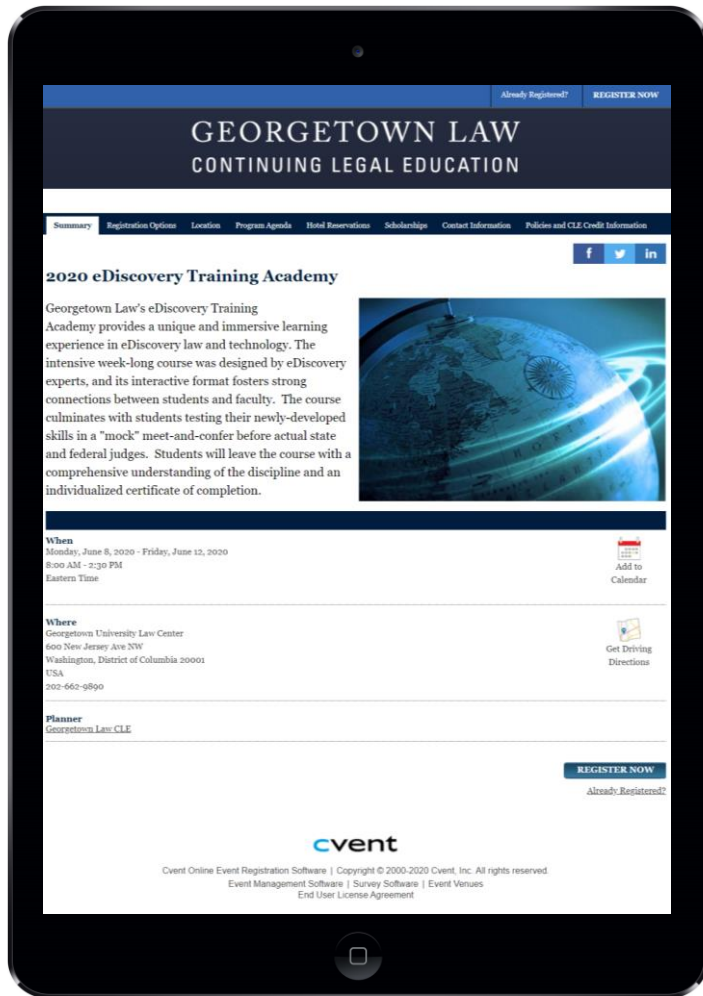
Already Registered? REGISTER NOW

GEORGETOWN LAW
CONTINUING LEGAL EDUCATION

Summary Registration Options Location Program Agenda Hotel Reservations Scholarships Contact Information Policies and CLE Credit Information

f in

2020 eDiscovery Training Academy

Georgetown Law's eDiscovery Training Academy provides a unique and immersive learning experience in eDiscovery law and technology. The intensive week-long course was designed by eDiscovery experts, and its interactive format fosters strong connections between students and faculty. The course culminates with students testing their newly-developed skills in a "mock" meet-and-confer before actual state and federal judges. Students will leave the course with a comprehensive understanding of the discipline and an individualized certificate of completion.

When
Monday, June 8, 2020 - Friday, June 12, 2020
8:00 AM - 2:30 PM
Eastern Time

Add to Calendar

Where
Georgetown University Law Center
600 New Jersey Ave NW
Washington, District of Columbia 20001
USA
202-662-9890

Get Driving Directions

Planner
Georgetown Law CLE

REGISTER NOW
Already Registered?

cvent

Cvent Online Event Registration Software | Copyright © 2000-2020 Cvent, Inc. All rights reserved.
Event Management Software | Survey Software | Event Venues
End User License Agreement